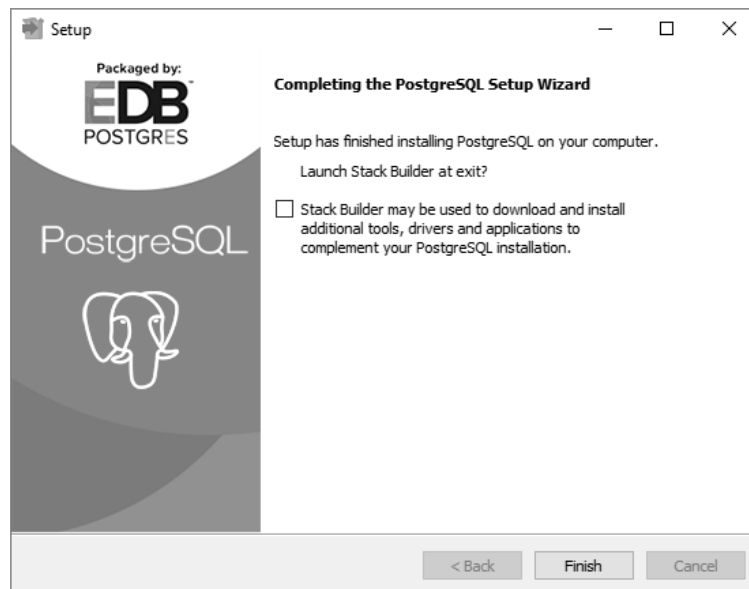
Setup

Packaged by:
EDB
POSTGRES

PostgreSQL

Completing the PostgreSQL Setup Wizard

Setup has finished installing PostgreSQL on your computer.

Launch Stack Builder at exit?

Stack Builder may be used to download and install additional tools, drivers and applications to complement your PostgreSQL installation.

< Back
Finish
Cancel